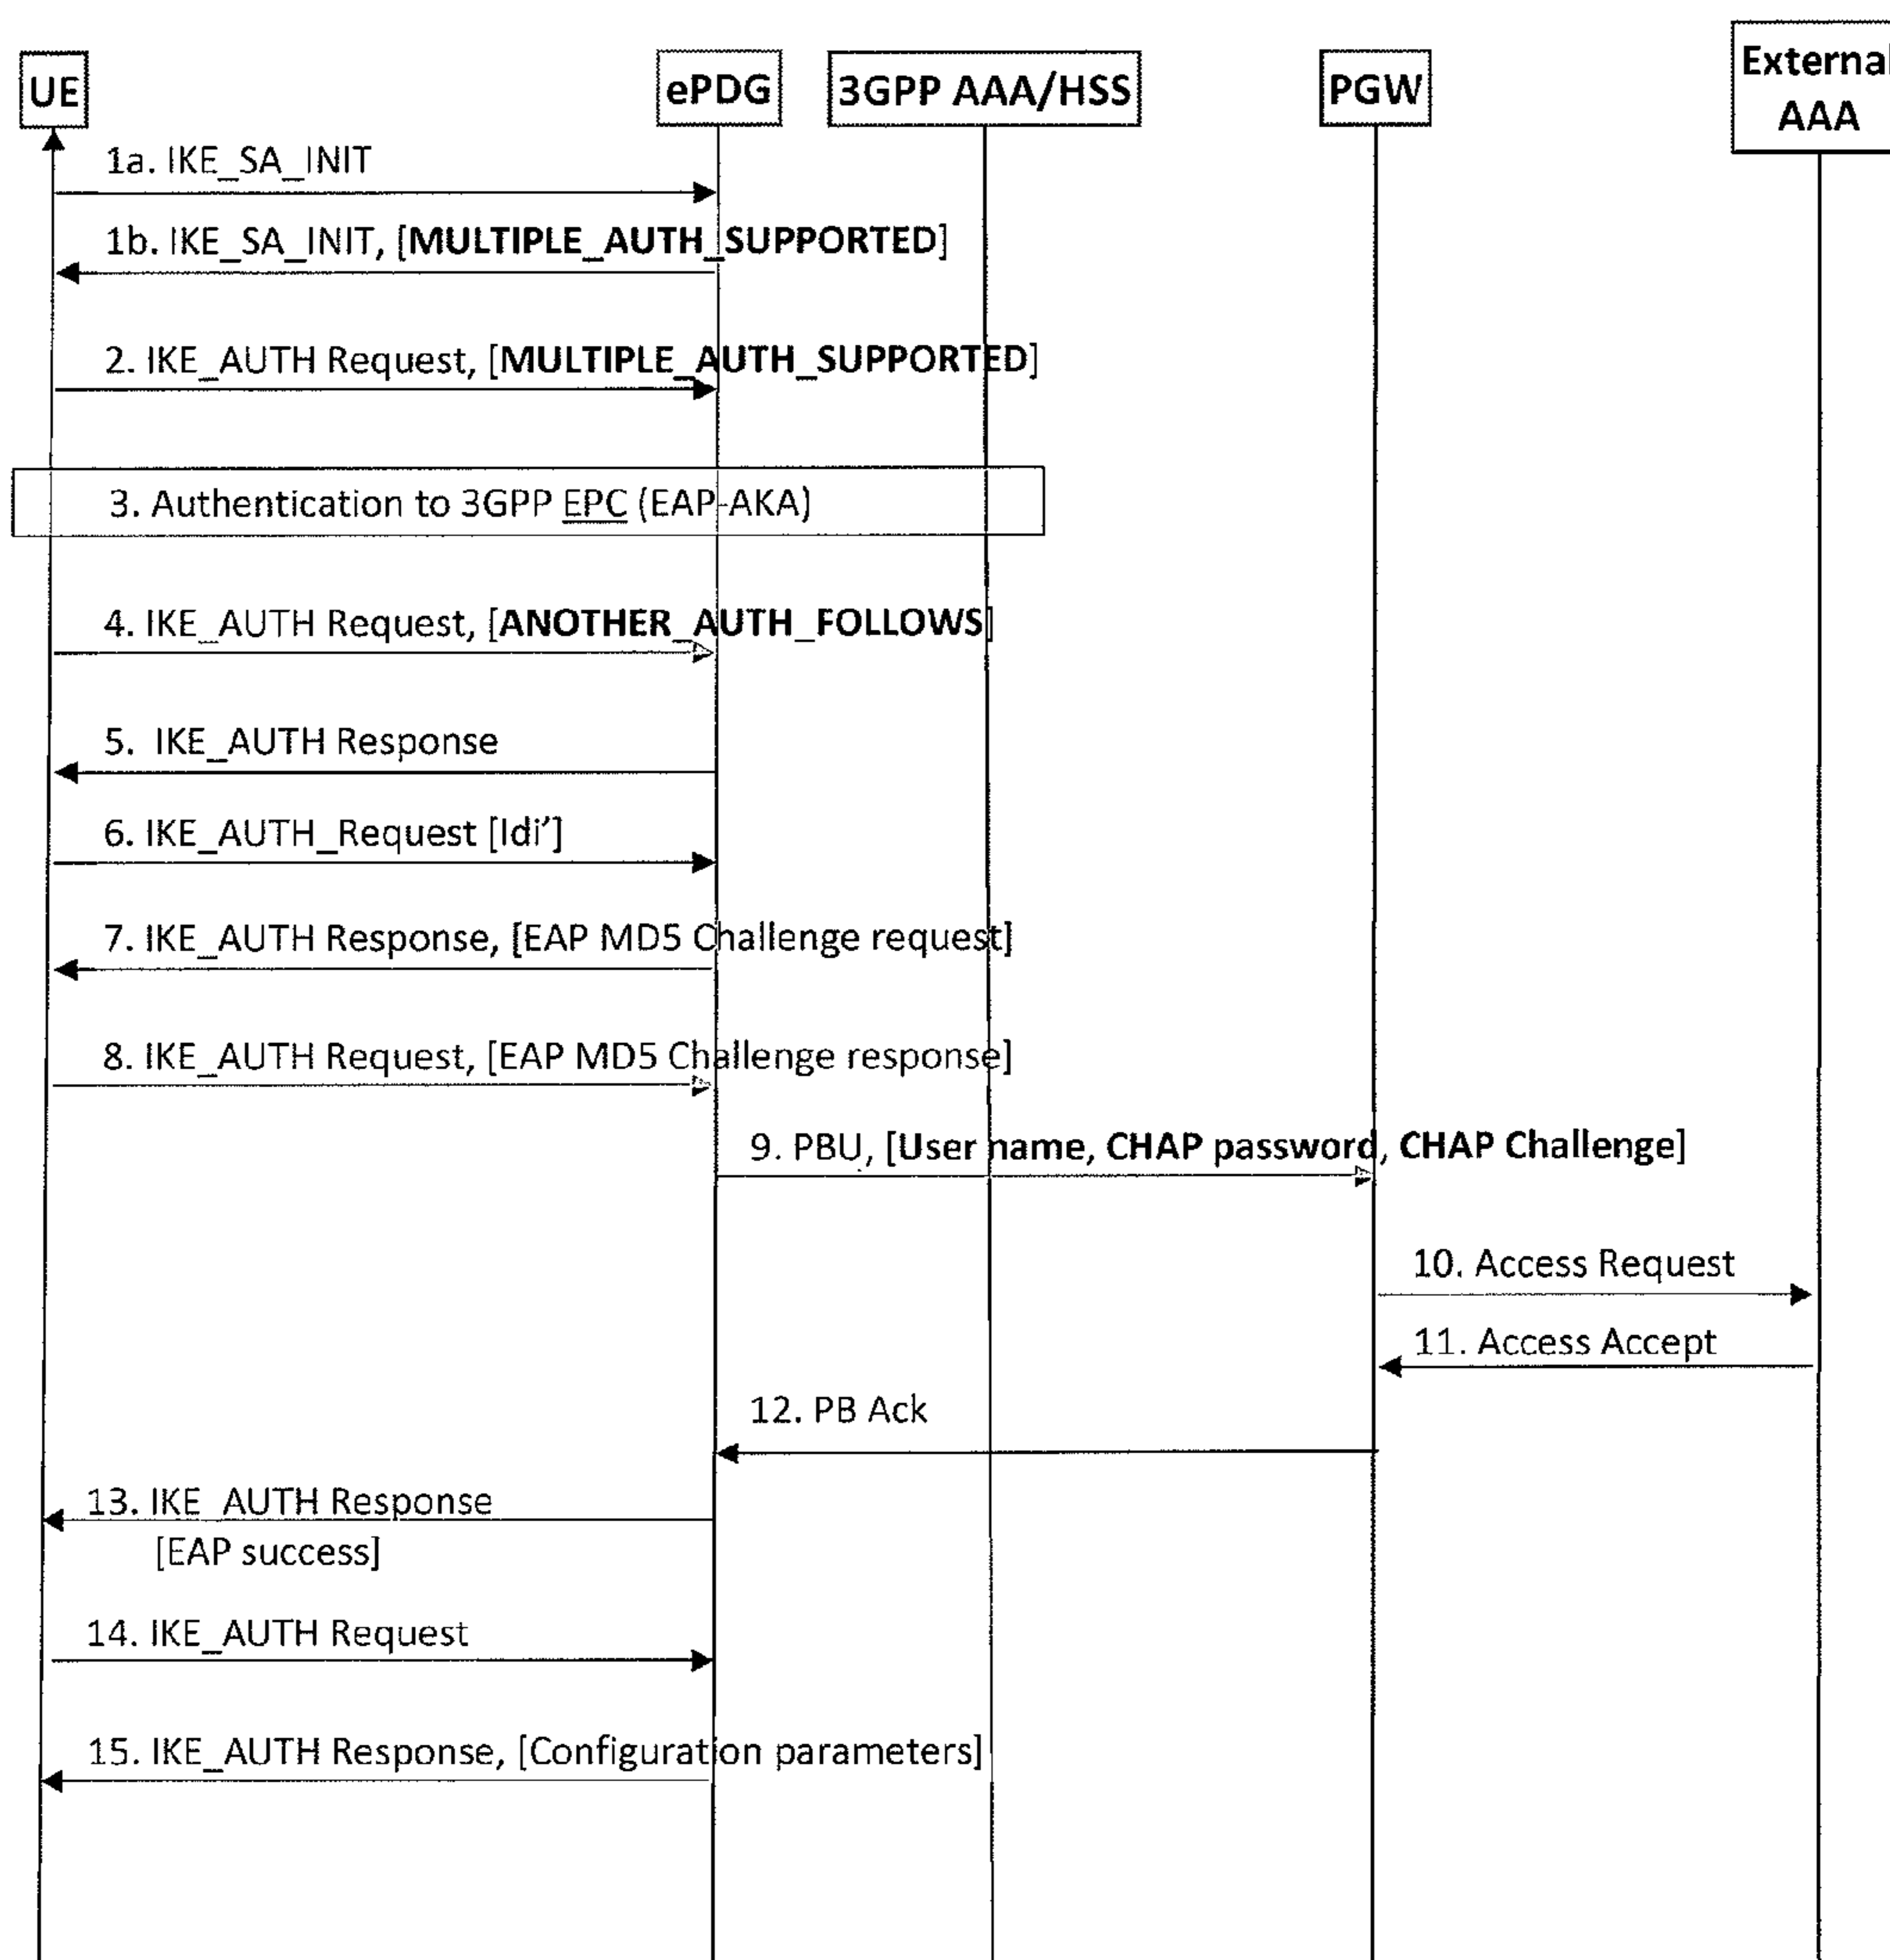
UE

ePDG

3GPP AAA/HSS

PGW

Externa

AAA

1a. IKE_SA_INIT

1b. IKE_SA_INIT, [MULTIPLE_AUTH_SUPPORTED]

2. IKE_AUTH Request, [MULTIPLE_AUTH_SUPPORTED]

3. Authentication to 3GPP EPC (EAP-AKA)

4. IKE_AUTH Request, [ANOTHER_AUTH_FOLLOWS]

5. IKE_AUTH Response

6. IKE_AUTH_Request [Idi']

7. IKE_AUTH Response, [EAP MD5 Challenge request]

8. IKE_AUTH Request, [EAP MD5 Challenge response]

9. PBU, [User name, CHAP password, CHAP Challenge]

10. Access Request

11. Access Accept

12. PB Ack

13. IKE_AUTH Response [EAP success]

14. IKE_AUTH Request

15. IKE_AUTH Response, [Configuration parameters]